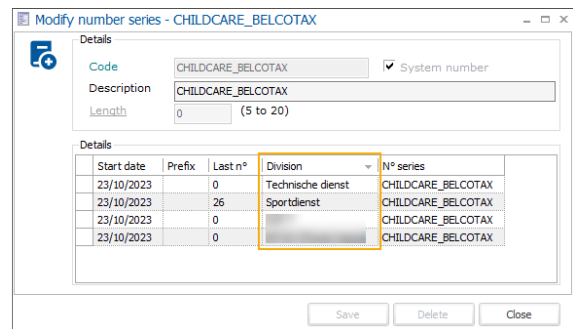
Modify number series - CHILDCARE_BELCOTAX

Details

Code CHILDCARE_BELCOTAX
System number
Description CHILDCARE_BELCOTAX
Length 0 (5 to 20)

Details

| Start date | Prefix | Last n° | Division | N° series |
|---|---|---|---|---|
| 23/10/2023 | | 0 | Technische dienst | CHILDCARE_BELCOTAX |
| 23/10/2023 | | 26 | Sportdienst | CHILDCARE_BELCOTAX |
| 23/10/2023 | | 0 | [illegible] | CHILDCARE_BELCOTAX |
| 23/10/2023 | | 0 | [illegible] | CHILDCARE_BELCOTAX |

Save Delete Close